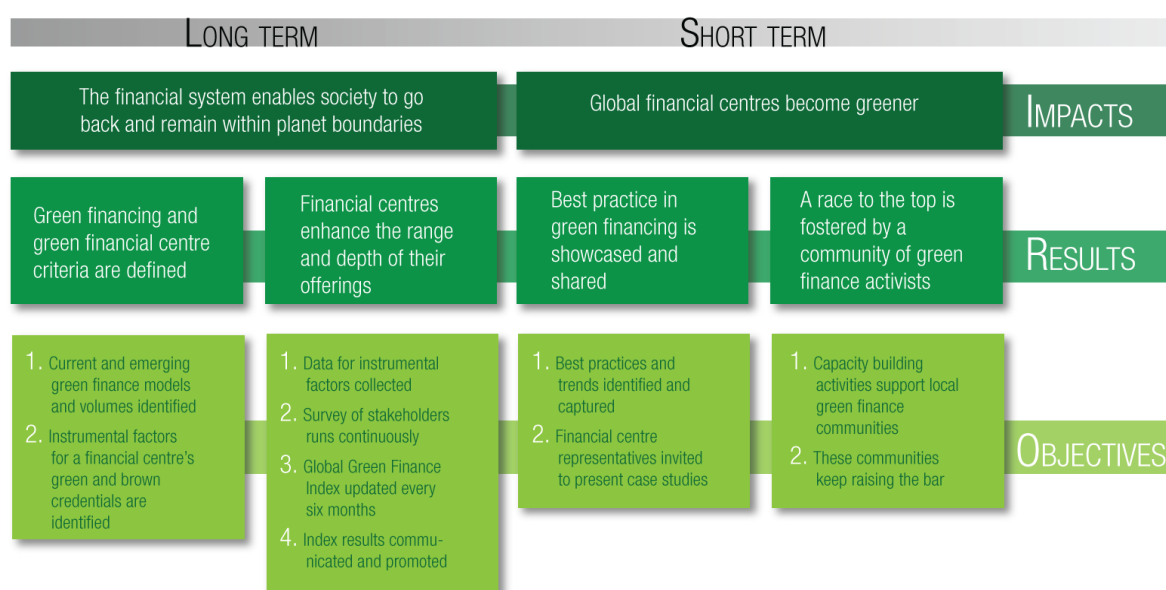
LONG TERM

SHORT TERM

The financial system enables society to go back and remain within planet boundaries

Global financial centres become greener

IMPACTS

Green financing and green financial centre criteria are defined

Financial centres enhance the range and depth of their offerings

Best practice in green financing is showcased and shared

A race to the top is fostered by a community of green finance activists

RESULTS

1. Current and emerging green finance models and volumes identified
2. Instrumental factors for a financial centre's green and brown credentials are identified

1. Data for instrumental factors collected
2. Survey of stakeholders runs continuously
3. Global Green Finance Index updated every six months
4. Index results communicated and promoted

1. Best practices and trends identified and captured
2. Financial centre representatives invited to present case studies

1. Capacity building activities support local green finance communities
2. These communities keep raising the bar

OBJECTIVES